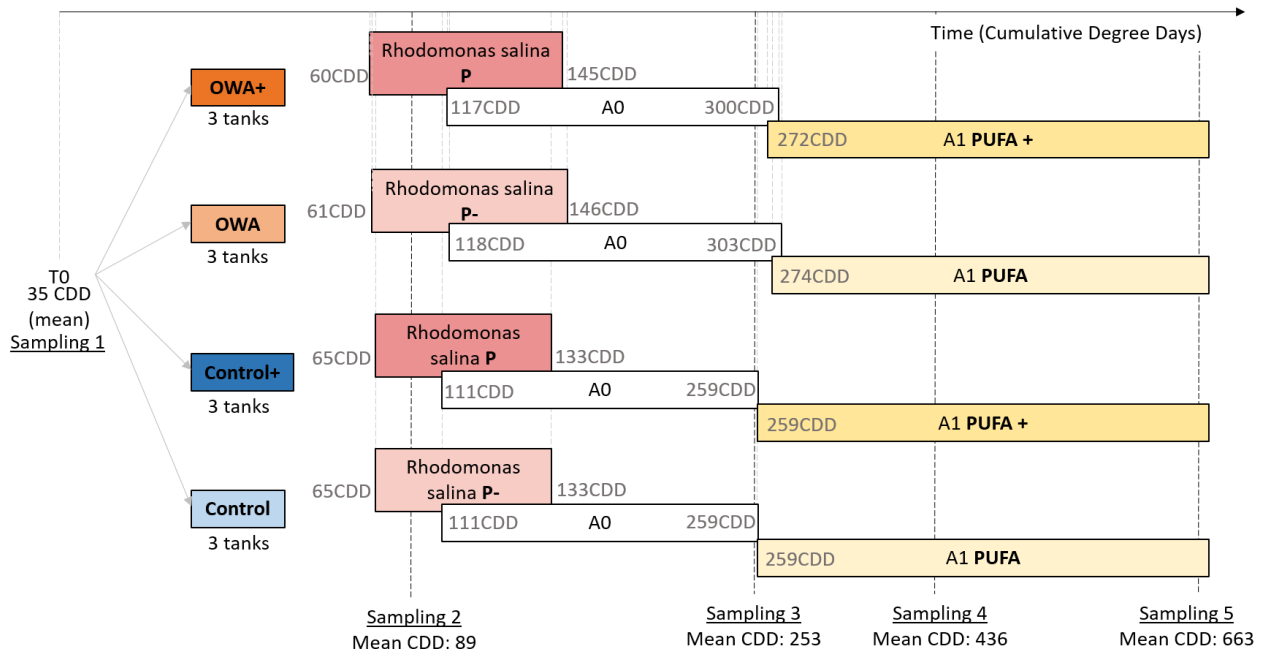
Time (Cumulative Degree Days)

T0
35 CDD
(mean)
Sampling 1

OWA+
3 tanks

60CDD
Rhodomonas salina
P
145CDD

117CDD
A0
300CDD

272CDD
A1 PUFA +

OWA
3 tanks

61CDD
Rhodomonas salina
P-
146CDD

118CDD
A0
303CDD

274CDD
A1 PUFA

Control+
3 tanks

65CDD
Rhodomonas salina P
133CDD

111CDD
A0
259CDD

259CDD
A1 PUFA +

Control
3 tanks

65CDD
Rhodomonas salina P-
133CDD

111CDD
A0
259CDD

259CDD
A1 PUFA

Sampling 2
Mean CDD: 89

Sampling 3
Mean CDD: 253

Sampling 4
Mean CDD: 436

Sampling 5
Mean CDD: 663